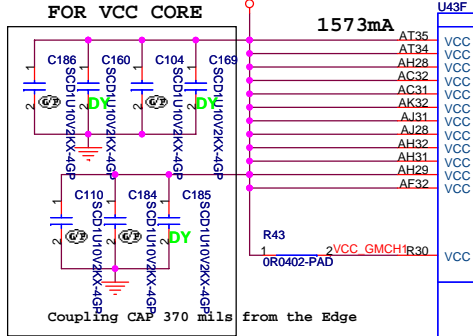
FOR VCC CORE

1573mA

U43F

C186
SCD1U10V2KX-4GP
1
2
G/P

C160
SCD1U10V2KX-4GP
1
2
DY

C104
SCD1U10V2KX-4GP
1
2
G/P

C169
SCD1U10V2KX-4GP
1
2
DY

C110
SCD1U10V2KX-4GP
1
2
G/P

C184
SCD1U10V2KX-4GP
1
2
G/P

C185
SCD1U10V2KX-4GP
1
2
DY

AT35 VCC
AT34 VCC
AH28 VCC
AC32 VCC
AC31 VCC
AK32 VCC
AJ31 VCC
AJ28 VCC
AH32 VCC
AH31 VCC
AH29 VCC
AF32 VCC

R43
1
2
VCC_GMCH1
0R0402-PAD
R30 VCC

Coupling CAP 370 mils from the Edge